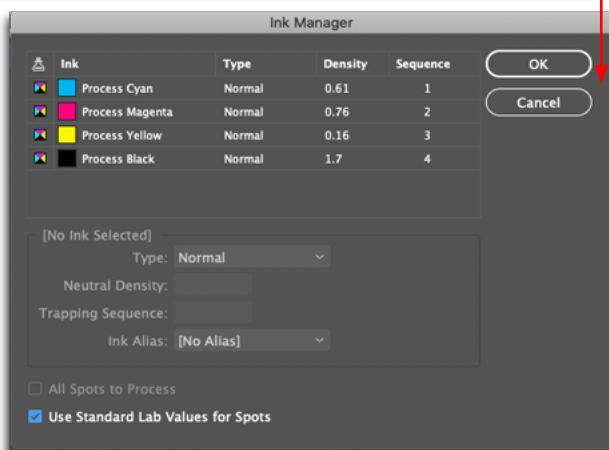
Ink Manager

| | Ink | Type | Density | Sequence |
|---|---|---|---|---|
| | Process Cyan | Normal | 0.61 | 1 |
| | Process Magenta | Normal | 0.76 | 2 |
| | Process Yellow | Normal | 0.16 | 3 |
| | Process Black | Normal | 1.7 | 4 |

OK

Cancel

[No Ink Selected]

Type: Normal

Neutral Density:

Trapping Sequence:

Ink Alias: [No Alias]

All Spots to Process

Use Standard Lab Values for Spots